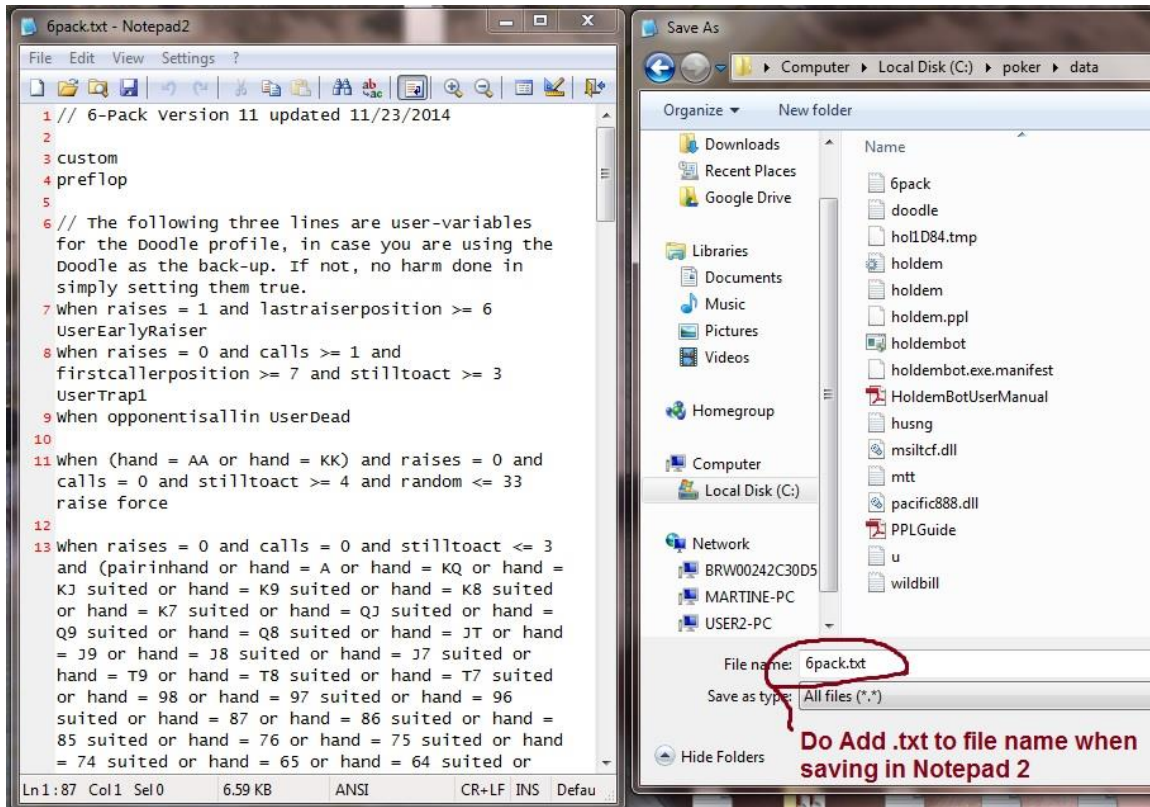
6pack.txt - Notepad2

File Edit View Settings ?

1 // 6-Pack Version 11 updated 11/23/2014
2
3 custom
4 preflop
5
6 // The following three lines are user-variables for the Doodle profile, in case you are using the Doodle as the back-up. If not, no harm done in simply setting them true.
7 When raises = 1 and lastraiserposition >= 6 UserEarlyRaiser
8 When raises = 0 and calls >= 1 and firstcallerposition >= 7 and stilltoact >= 3 UserTrap1
9 When opponentisallin UserDead
10
11 When (hand = AA or hand = KK) and raises = 0 and calls = 0 and stilltoact >= 4 and random <= 33 raise force
12
13 When raises = 0 and calls = 0 and stilltoact <= 3 and (pairinhand or hand = A or hand = KQ or hand = KJ suited or hand = K9 suited or hand = K8 suited or hand = K7 suited or hand = QJ suited or hand = Q9 suited or hand = Q8 suited or hand = JT or hand = J9 or hand = J8 suited or hand = J7 suited or hand = T9 or hand = T8 suited or hand = T7 suited or hand = 98 or hand = 97 suited or hand = 96 suited or hand = 87 or hand = 86 suited or hand = 85 suited or hand = 76 or hand = 75 suited or hand = 74 suited or hand = 65 or hand = 64 suited or

Ln 1 : 87 Col 1 Sel 0 6.59 KB ANSI CR+LF INS Defau

Save As

Computer ▸ Local Disk (C:) ▸ poker ▸ data

Organize ▾ New folder

Downloads
Recent Places
Google Drive

Libraries
Documents
Music
Pictures
Videos

Homegroup

Computer
Local Disk (C:)

Network
BRW00242C30D5
MARTINE-PC
USER2-PC

Name
6pack
doodle
hol1D84.tmp
holdem
holdem
holdem.ppl
holdembot
holdembot.exe.manifest
HoldemBotUserManual
husng
msiltcf.dll
mtt
pacific888.dll
PPLGuide
u
wildbill

File name: 6pack.txt
Save as type: All files (*.*)

Hide Folders

Do Add .txt to file name when saving in Notepad 2